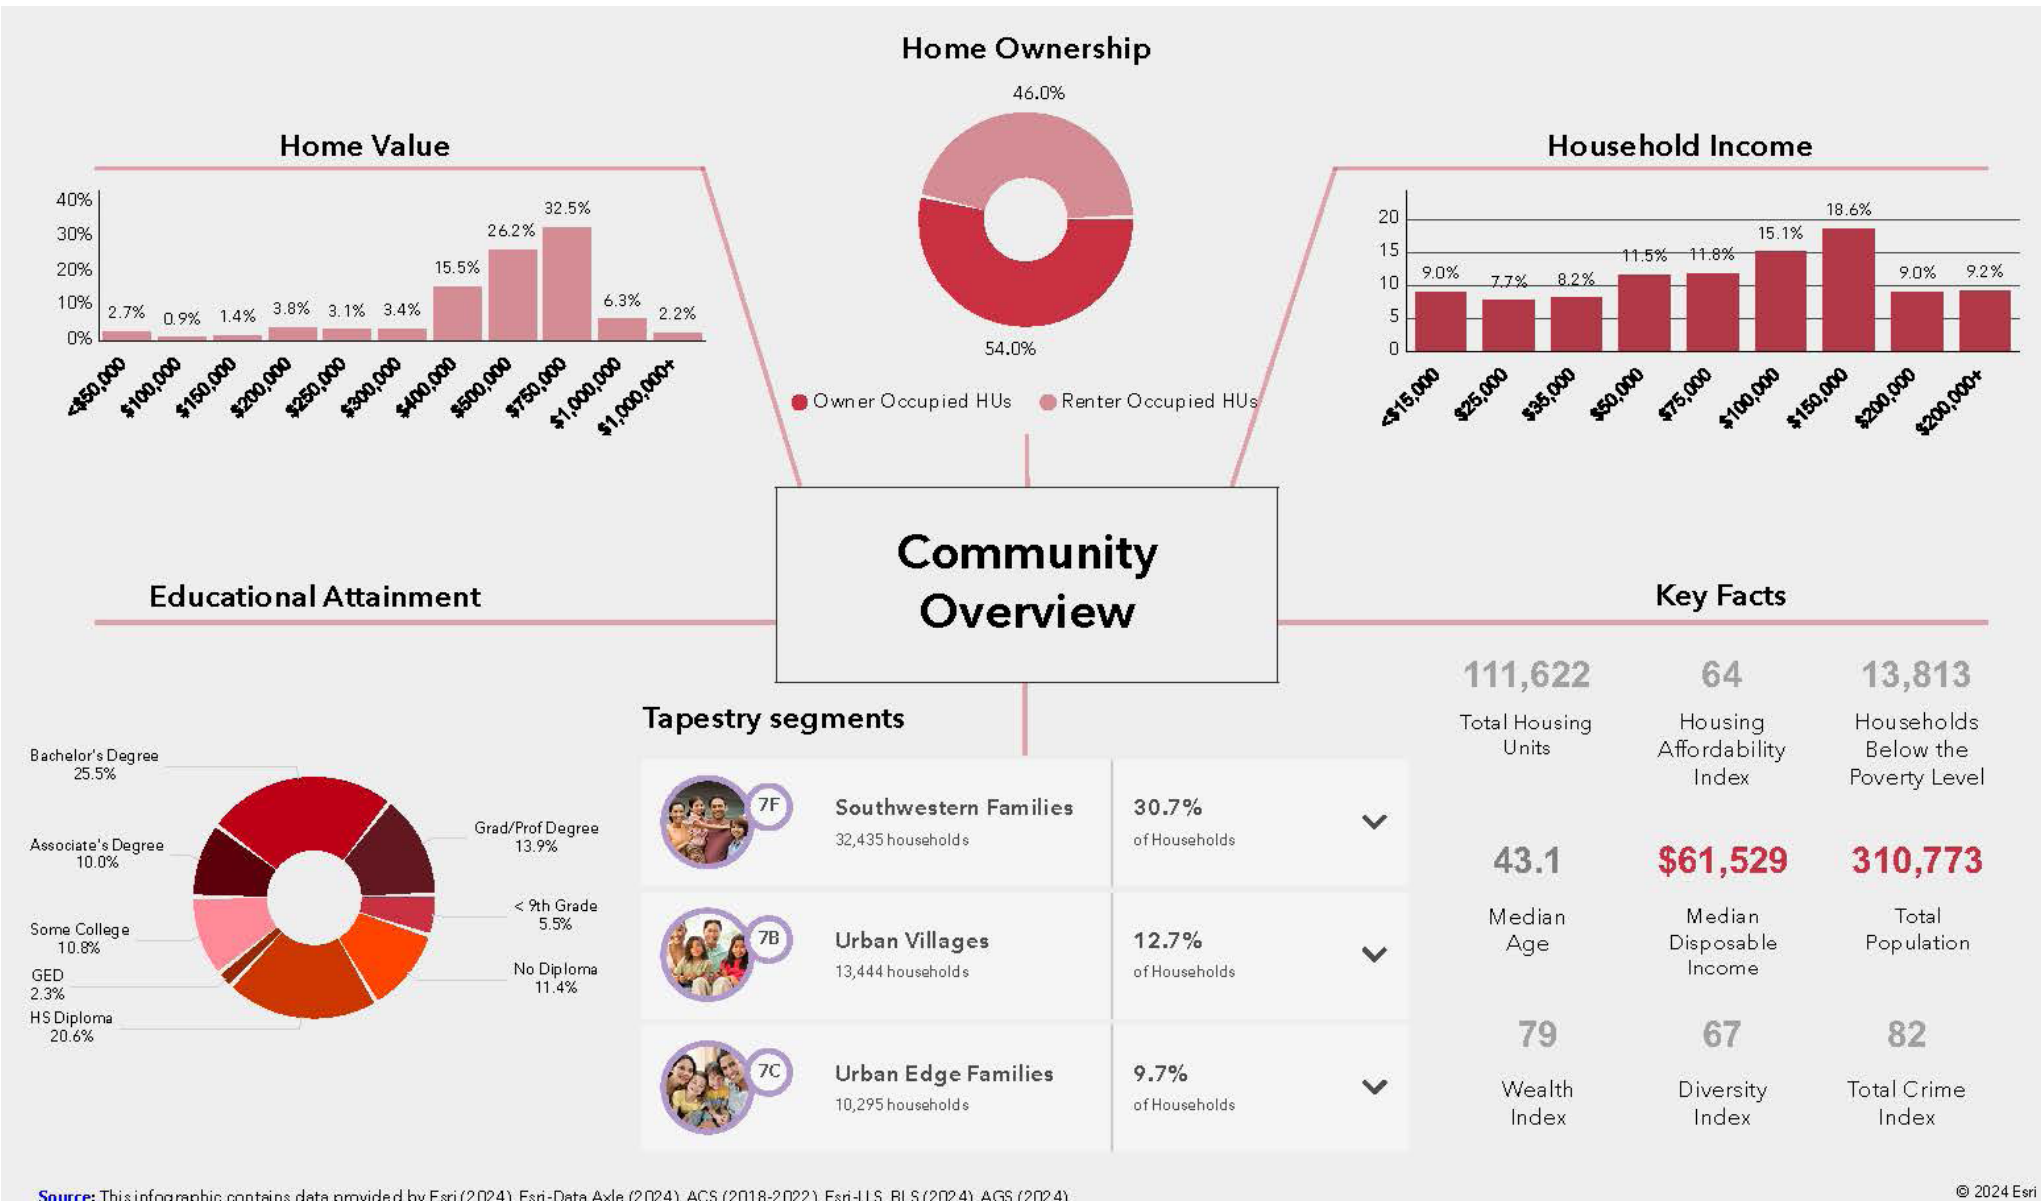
Home Ownership

46.0%

54.0%

Owner Occupied HUs Renter Occupied HUs

Home Value

40%
30%
20%
10%
0%

2.7% 0.9% 1.4% 3.8% 3.1% 3.4% 15.5% 26.2% 32.5% 6.3% 2.2%

<$50,000 $100,000 $150,000 $200,000 $250,000 $300,000 $400,000 $500,000 $750,000 $1,000,000 $1,000,000+

Household Income

20
15
10
5
0

9.0% 7.7% 8.2% 11.5% 11.8% 15.1% 18.6% 9.0% 9.2%

<$15,000 $25,000 $35,000 $50,000 $75,000 $100,000 $150,000 $200,000 $200,000+

Community Overview

Educational Attainment

Bachelor's Degree 25.5%
Associate's Degree 10.0%
Some College 10.8%
GED 2.3%
HS Diploma 20.6%
Grad/Prof Degree 13.9%
< 9th Grade 5.5%
No Diploma 11.4%

Tapestry segments

| | | | |
|---|---|---|---|
| 7F | Southwestern Families 32,435 households | 30.7% of Households | |
| 7B | Urban Villages 13,444 households | 12.7% of Households | |
| 7C | Urban Edge Families 10,295 households | 9.7% of Households | |

Key Facts

111,622 Total Housing Units
64 Housing Affordability Index
13,813 Households Below the Poverty Level
43.1 Median Age
$61,529 Median Disposable Income
310,773 Total Population
79 Wealth Index
67 Diversity Index
82 Total Crime Index

Source: This infographic contains data provided by Esri (2024), Esri-Data Axle (2024), ACS (2018-2022), Esri-U.S. BLS (2024), AGS (2024).

© 2024 Esri